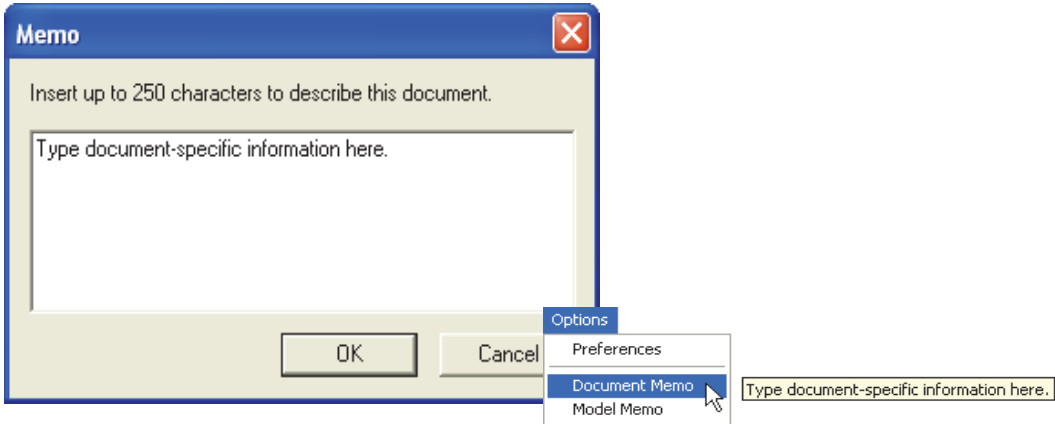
Memo

Insert up to 250 characters to describe this document.

Type document-specific information here.

OK

Cancel

Options

Preferences

Document Memo

Model Memo

Type document-specific information here.